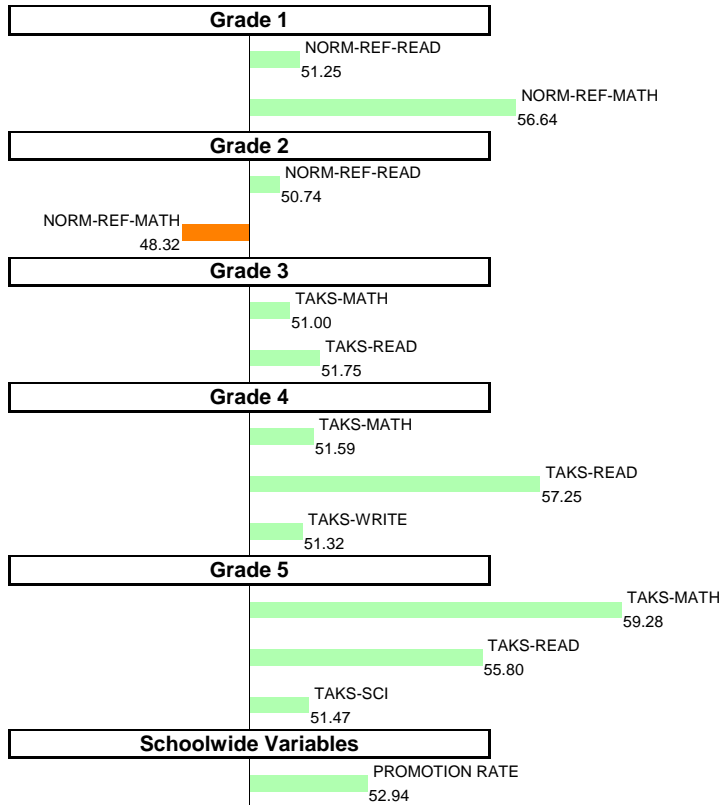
Grade 1

NORM-REF-READ
51.25

NORM-REF-MATH
56.64

Grade 2

NORM-REF-READ
50.74

NORM-REF-MATH
48.32

Grade 3

TAKS-MATH
51.00

TAKS-READ
51.75

Grade 4

TAKS-MATH
51.59

TAKS-READ
57.25

TAKS-WRITE
51.32

Grade 5

TAKS-MATH
59.28

TAKS-READ
55.80

TAKS-SCI
51.47

Schoolwide Variables

PROMOTION RATE
52.94